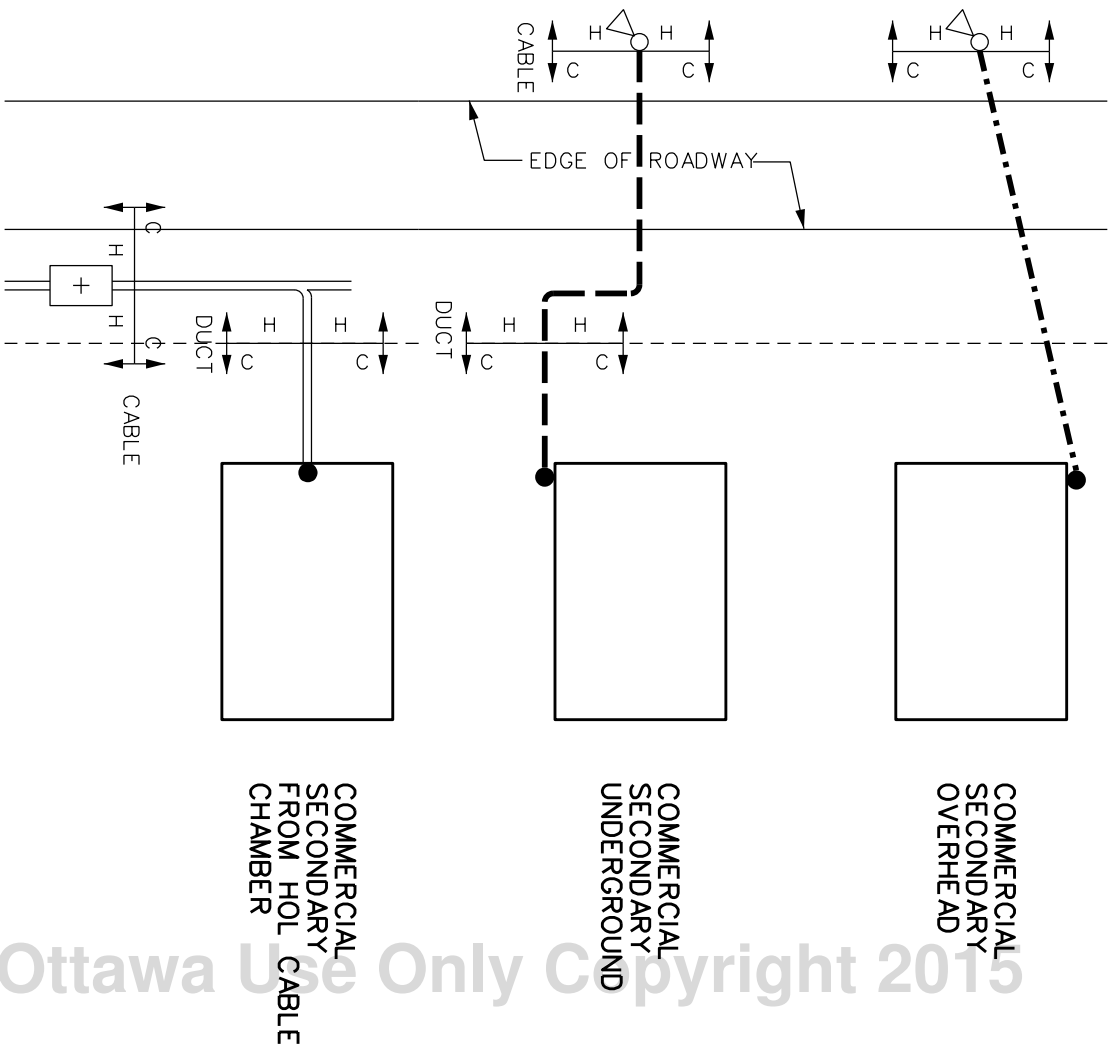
CABLE
H H
C C
H H
C C
EDGE OF ROADWAY
C
H
+
H
C
DUCT
H H
C C
DUCT
H H
C C
CABLE
COMMERCIAL SECONDARY FROM HOL CABLE CHAMBER
COMMERCIAL SECONDARY UNDERGROUND
COMMERCIAL SECONDARY OVERHEAD
Ottawa Use Only Copyright 2015